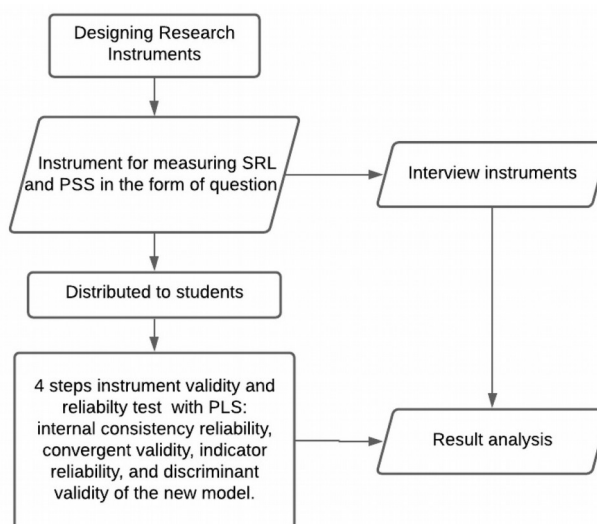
Designing Research Instruments

Instrument for measuring SRL and PSS in the form of question

Interview instruments

Distributed to students

4 steps instrument validity and reliabilty test with PLS: internal consistency reliability, convergent validity, indicator reliability, and discriminant validity of the new model.

Result analysis